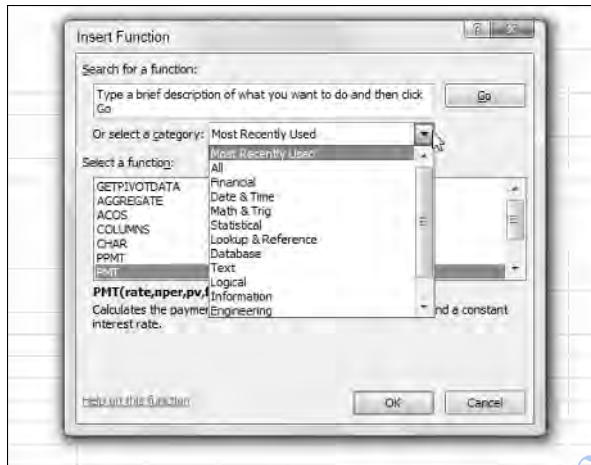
Insert Function

?

Search for a function:

Type a brief description of what you want to do and then click Go

Go

Or select a category: Most Recently Used

Most Recently Used
All
Financial
Date & Time
Math & Trig
Statistical
Lookup & Reference
Database
Text
Logical
Information
Engineering

Select a function:

GETPIVOTDATA
AGGREGATE
ACOS
COLUMNS
CHAR
PPMT
PMT

PMT(rate,nper,pv,f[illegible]

Calculates the paymen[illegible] nd a constant interest rate.

Help on this function

OK

Cancel